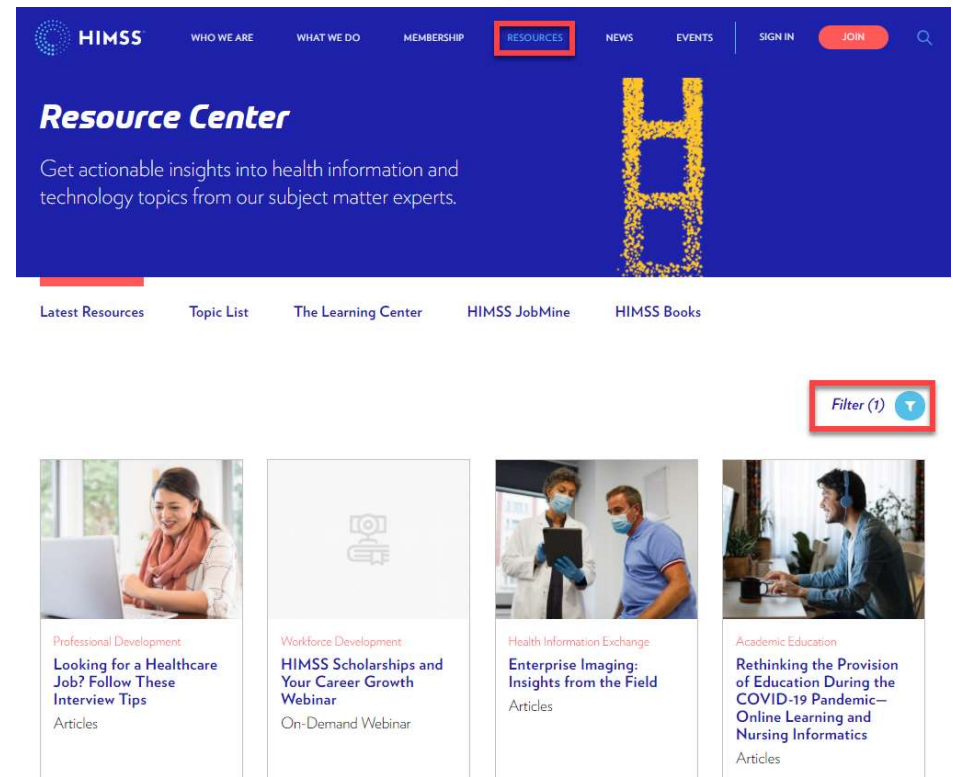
HIMSS WHO WE ARE WHAT WE DO MEMBERSHIP RESOURCES NEWS EVENTS SIGN IN JOIN

Resource Center

Get actionable insights into health information and technology topics from our subject matter experts.

Latest Resources Topic List The Learning Center HIMSS JobMine HIMSS Books

Filter (1)

Professional Development
Looking for a Healthcare Job? Follow These Interview Tips
Articles

Workforce Development
HIMSS Scholarships and Your Career Growth Webinar
On-Demand Webinar

Health Information Exchange
Enterprise Imaging: Insights from the Field
Articles

Academic Education
Rethinking the Provision of Education During the COVID-19 Pandemic—Online Learning and Nursing Informatics
Articles